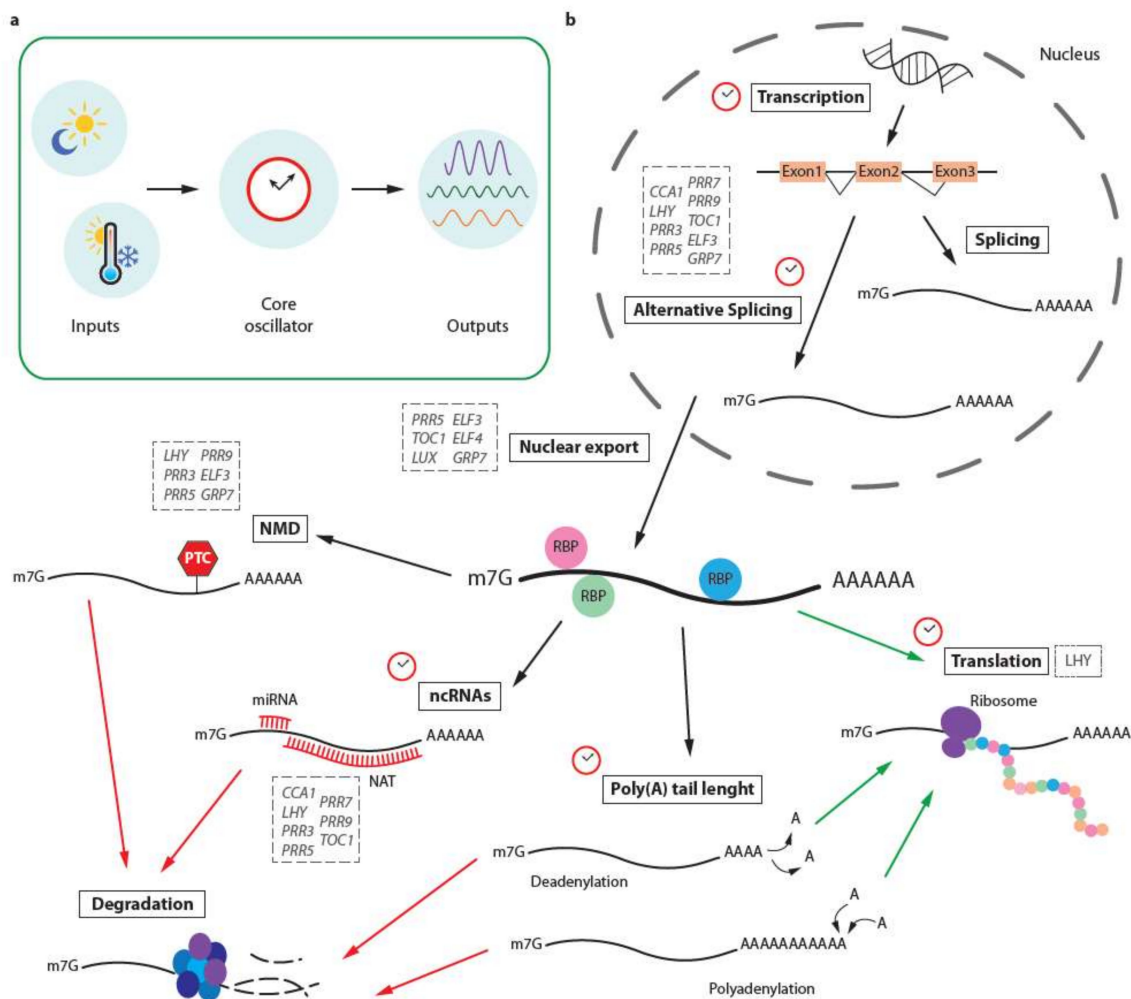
a

Inputs

Core oscillator

Outputs

b

Nucleus

Transcription

Exon1 Exon2 Exon3

CCA1 PRR7
LHY PRR9
PRR3 TOC1
PRR5 ELF3
GRP7

Splicing

Alternative Splicing

m7G AAAAAA

m7G AAAAAA

PRR5 ELF3
TOC1 ELF4
LUX GRP7

Nuclear export

LHY PRR9
PRR3 ELF3
PRR5 GRP7

NMD

PTC

m7G AAAAAA

m7G

RBP

RBP

RBP

AAAAAA

Translation

LHY

ncRNAs

miRNA

m7G AAAAAA

NAT

Ribosome

m7G AAAAAA

CCA1
LHY PRR7
PRR3 PRR9
PRR5 TOC1

Poly(A) tail lenght

m7G AAAA A A

Deadenylation

Degradation

A A

m7G AAAAAAAAAAA

m7G

Polyadenylation